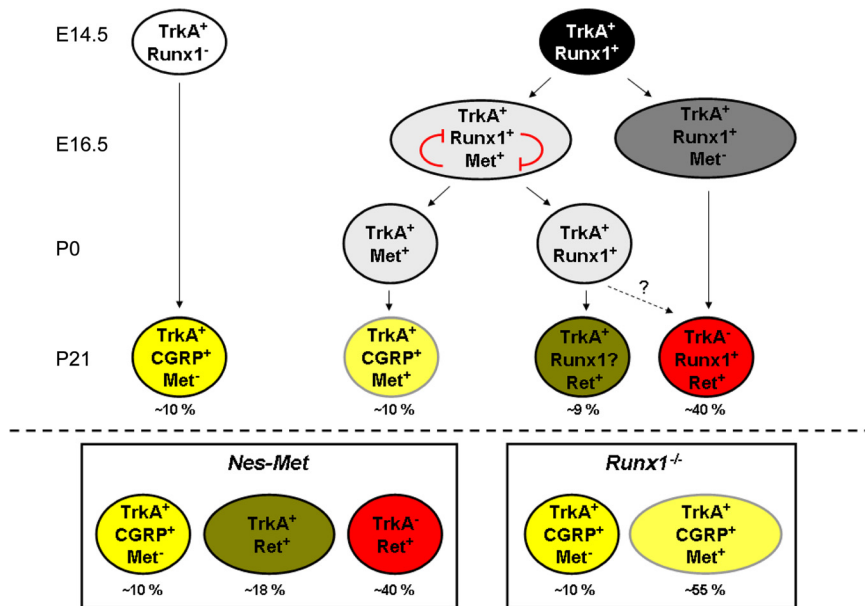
E14.5

TrkA$^+$ Runx1$^-$

TrkA$^+$ Runx1$^+$

E16.5

TrkA$^+$ Runx1$^+$ Met$^+$

TrkA$^+$ Runx1$^+$ Met$^-$

P0

TrkA$^+$ Met$^+$

TrkA$^+$ Runx1$^+$

?

P21

TrkA$^+$ CGRP$^+$ Met$^-$
~10 %

TrkA$^+$ CGRP$^+$ Met$^+$
~10 %

TrkA$^+$ Runx1? Ret$^+$
~9 %

TrkA$^-$ Runx1$^+$ Ret$^+$
~40 %

*Nes-Met*

TrkA$^+$ CGRP$^+$ Met$^-$
~10 %

TrkA$^+$ Ret$^+$
~18 %

TrkA$^-$ Ret$^+$
~40 %

*Runx1$^{-/-}$*

TrkA$^+$ CGRP$^+$ Met$^-$
~10 %

TrkA$^+$ CGRP$^+$ Met$^+$
~55 %